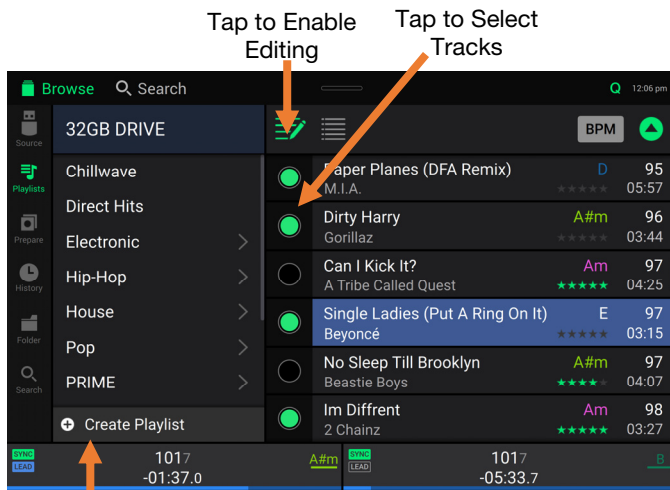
Tap to Enable Editing

Tap to Select Tracks

Browse Search Q 12:06 pm

Source

Playlists

Prepare

History

Folder

Search

32GB DRIVE

Chillwave

Direct Hits

Electronic

Hip-Hop

House

Pop

PRIME

Create Playlist

BPM

Paper Planes (DFA Remix) D 95
M.I.A. 05:57

Dirty Harry A#m 96
Gorillaz 03:44

Can I Kick It? Am 97
A Tribe Called Quest 04:25

Single Ladies (Put A Ring On It) E 97
Beyoncé 03:15

No Sleep Till Brooklyn A#m 97
Beastie Boys 04:07

Im Diffrent Am 98
2 Chainz 03:27

SYNC LEAD 1017 -01:37.0 A#m

SYNC LEAD 1017 -05:33.7 B